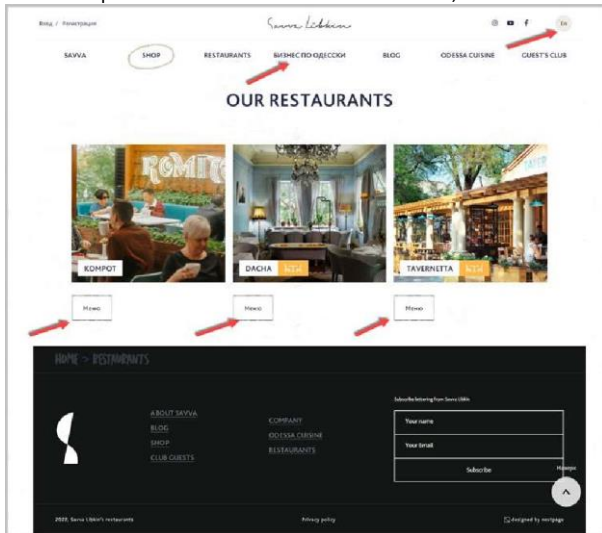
Вход / Регистрация

Savva Libkin

En

SAVVA SHOP RESTAURANTS БИЗНЕС ПО ОДЕССКИ BLOG ODESSA CUISINE GUEST'S CLUB

OUR RESTAURANTS

KOMPOT

DACHA NEW

TAVERNETTA NEW

Меню

Меню

Меню

HOME > RESTAURANTS

ABOUT SAVVA
BLOG
SHOP
CLUB GUESTS

COMPANY
ODESSA CUISINE
RESTAURANTS

Subscribe lettering from Savva Libkin

Your name

Your email

Subscribe

Наверх

2020, Savva Libkin's restaurants

Privacy policy

designed by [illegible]